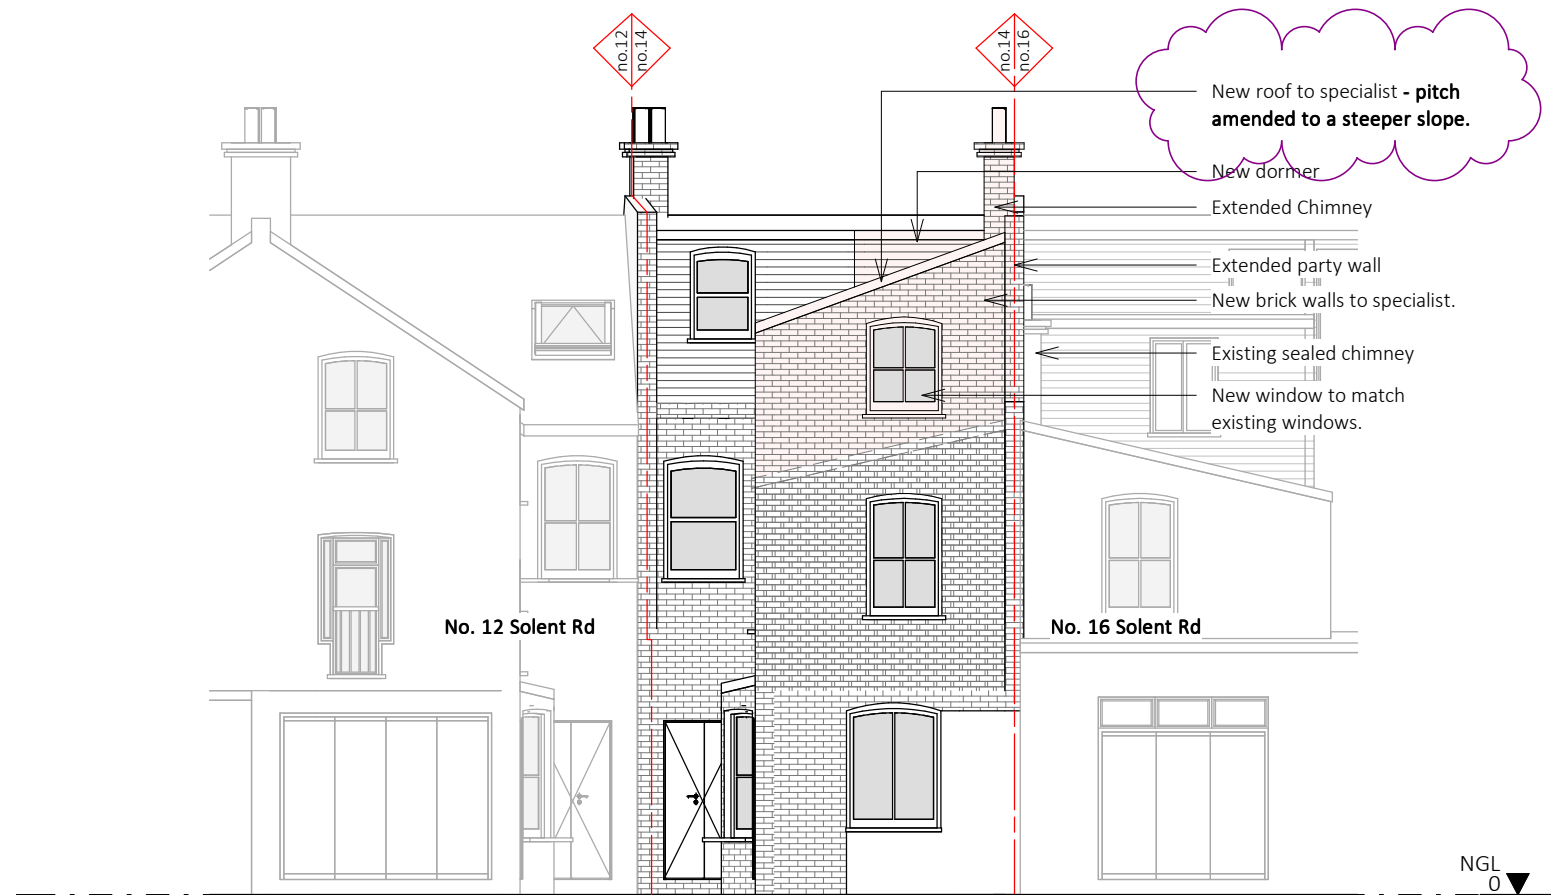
no.12
no.14

no.14
no.16

New roof to specialist - **pitch amended to a steeper slope.**

New dormer

Extended Chimney

Extended party wall

New brick walls to specialist.

Existing sealed chimney

New window to match existing windows.

No. 12 Solent Rd

No. 16 Solent Rd

NGL
0